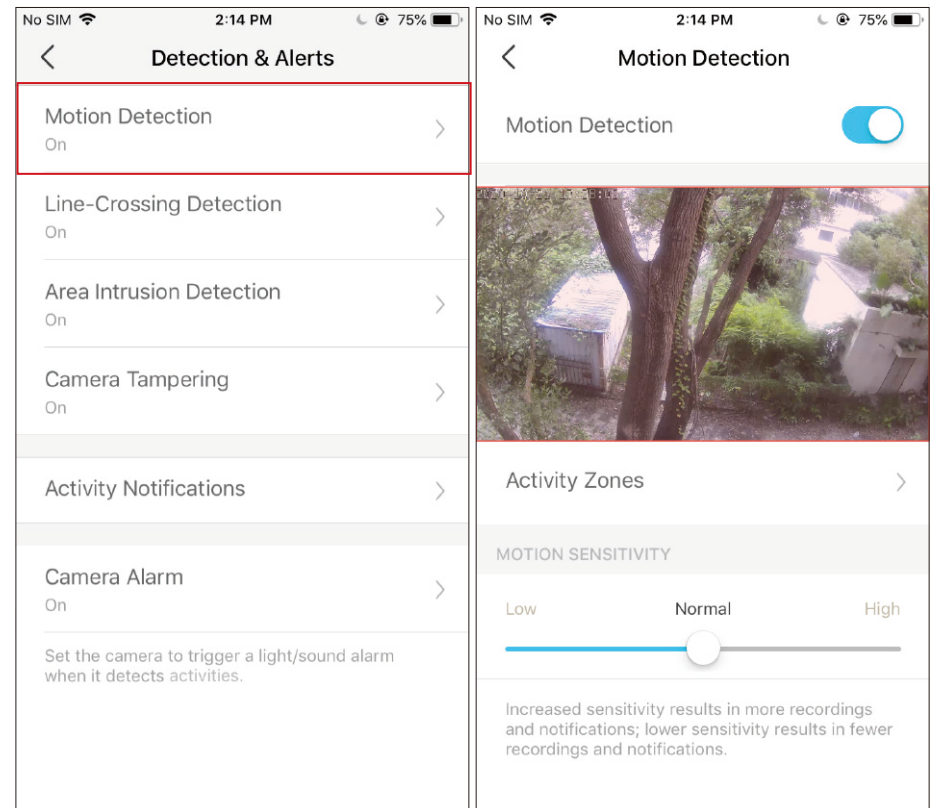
No SIM 2:14 PM 75%

Detection & Alerts

Motion Detection
On

Line-Crossing Detection
On

Area Intrusion Detection
On

Camera Tampering
On

Activity Notifications

Camera Alarm
On

Set the camera to trigger a light/sound alarm when it detects activities.

No SIM 2:14 PM 75%

Motion Detection

Motion Detection

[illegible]

Activity Zones

MOTION SENSITIVITY

Low Normal High

Increased sensitivity results in more recordings and notifications; lower sensitivity results in fewer recordings and notifications.